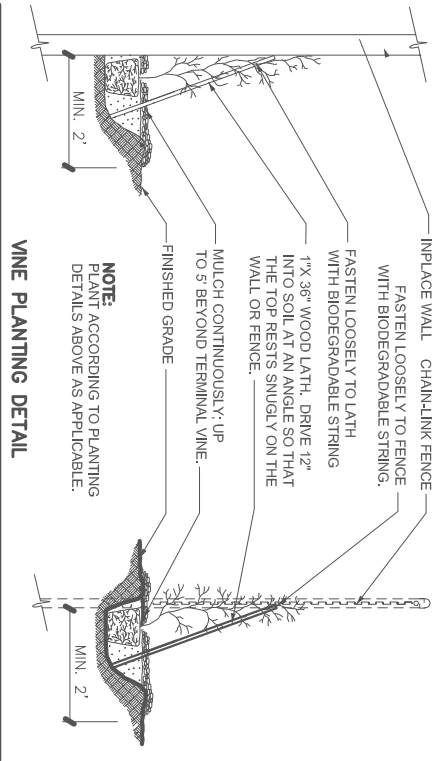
INPLACE WALL

CHAIN-LINK FENCE

FASTEN LOOSELY TO FENCE WITH BIODEGRADABLE STRING.

FASTEN LOOSELY TO LATH WITH BIODEGRADABLE STRING

1"X 36" WOOD LATH. DRIVE 12" INTO SOIL AT AN ANGLE SO THAT THE TOP RESTS SNUGLY ON THE WALL OR FENCE.

MULCH CONTINUOUSLY: UP TO 5' BEYOND TERMINAL VINE.

FINISHED GRADE

MIN. 2'

MIN. 2'

NOTE:
PLANT ACCORDING TO PLANTING DETAILS ABOVE AS APPLICABLE.

VINE PLANTING DETAIL